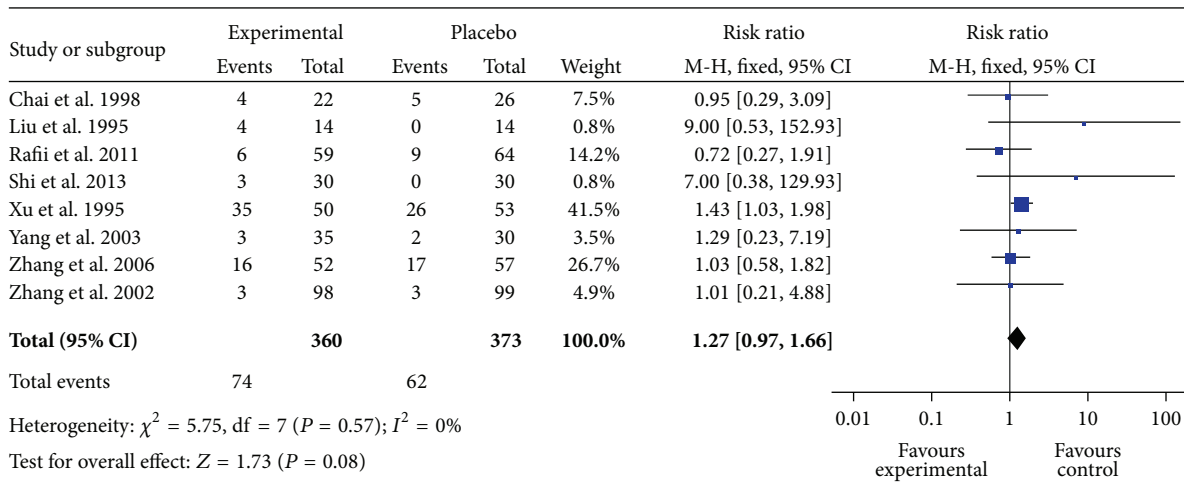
| Study or subgroup | Experimental Events | Experimental Total | Placebo Events | Placebo Total | Weight | Risk ratio M-H, fixed, 95% CI | Risk ratio M-H, fixed, 95% CI |
|---|---|---|---|---|---|---|---|
| Chai et al. 1998 | 4 | 22 | 5 | 26 | 7.5% | 0.95 [0.29, 3.09] | |
| Liu et al. 1995 | 4 | 14 | 0 | 14 | 0.8% | 9.00 [0.53, 152.93] | |
| Rafii et al. 2011 | 6 | 59 | 9 | 64 | 14.2% | 0.72 [0.27, 1.91] | |
| Shi et al. 2013 | 3 | 30 | 0 | 30 | 0.8% | 7.00 [0.38, 129.93] | |
| Xu et al. 1995 | 35 | 50 | 26 | 53 | 41.5% | 1.43 [1.03, 1.98] | |
| Yang et al. 2003 | 3 | 35 | 2 | 30 | 3.5% | 1.29 [0.23, 7.19] | |
| Zhang et al. 2006 | 16 | 52 | 17 | 57 | 26.7% | 1.03 [0.58, 1.82] | |
| Zhang et al. 2002 | 3 | 98 | 3 | 99 | 4.9% | 1.01 [0.21, 4.88] | |
| **Total (95% CI)** | | **360** | | **373** | **100.0%** | **1.27 [0.97, 1.66]** | |
| Total events | 74 | | 62 | | | | |

Heterogeneity: $\chi^2 = 5.75$, df = 7 ($P = 0.57$); $I^2 = 0\%$

Test for overall effect: $Z = 1.73$ ($P = 0.08$)

0.01 0.1 1 10 100

Favours experimental Favours control